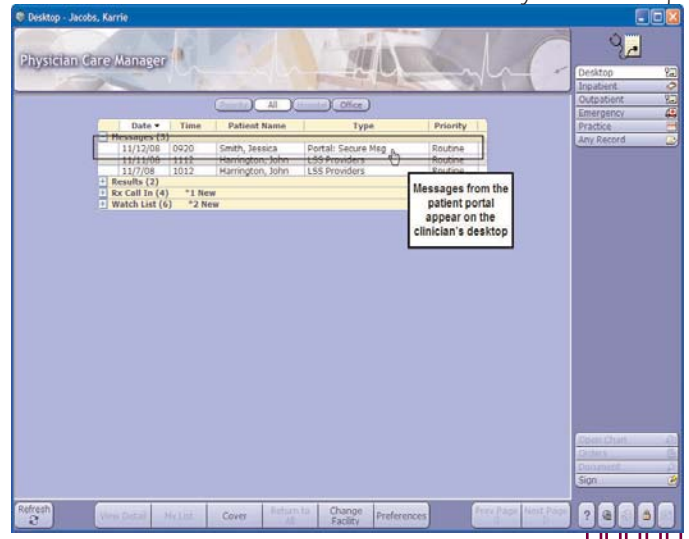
Desktop - Jacobs, Karrie

Physician Care Manager

Results | All | Hospital | Office

| | Date ▾ | Time | Patient Name | Type | Priority |
|---|---|---|---|---|---|
| − Messages (3) | | | | | |
| | 11/12/08 | 0920 | Smith, Jessica | Portal: Secure Msg | Routine |
| | 11/11/08 | 1112 | Harrington, John | LSS Providers | Routine |
| | 11/7/08 | 1012 | Harrington, John | LSS Providers | Routine |
| + Results (2) | | | | | |
| + Rx Call In (4) | | *1 New | | | |
| + Watch List (6) | | *2 New | | | |

Messages from the patient portal appear on the clinician's desktop

Desktop
Inpatient
Outpatient
Emergency
Practice
Any Record

Open Chart
Orders
Document
Sign

Refresh
View Detail
My List
Cover
Return to All
Change Facility
Preferences
Prev Page
Next Page
?